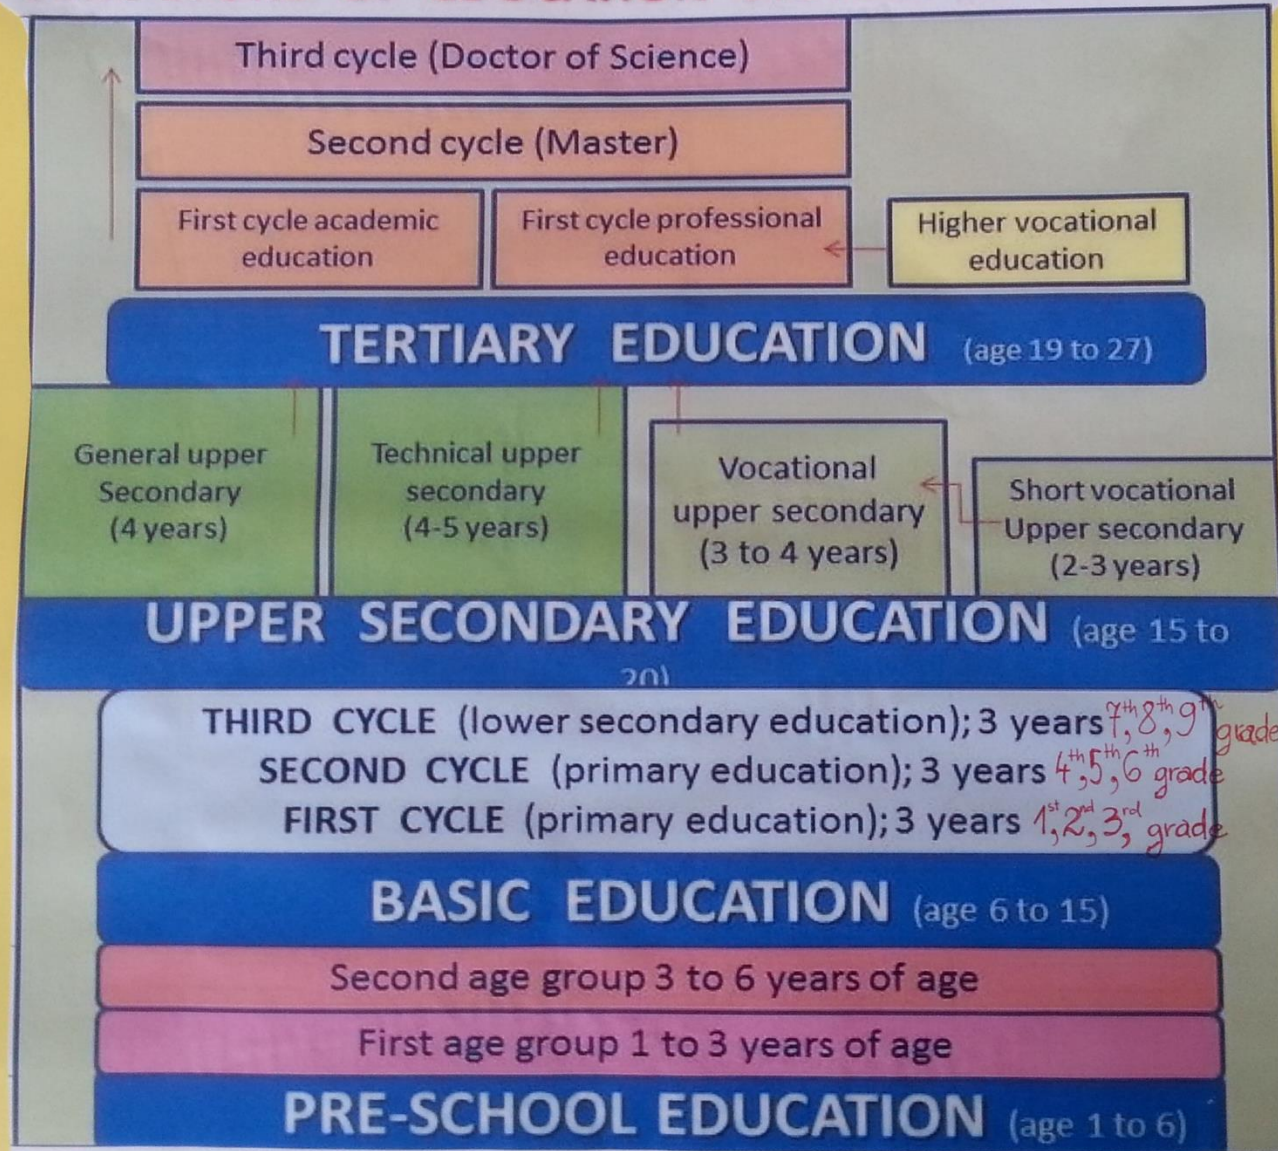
Third cycle (Doctor of Science)

Second cycle (Master)

First cycle academic education

First cycle professional education

Higher vocational education

TERTIARY EDUCATION (age 19 to 27)

General upper Secondary (4 years)

Technical upper secondary (4-5 years)

Vocational upper secondary (3 to 4 years)

Short vocational Upper secondary (2-3 years)

UPPER SECONDARY EDUCATION (age 15 to 20)

THIRD CYCLE (lower secondary education); 3 years $7^{th}, 8^{th}, 9^{th}$ grade
SECOND CYCLE (primary education); 3 years $4^{th}, 5^{th}, 6^{th}$ grade
FIRST CYCLE (primary education); 3 years $1^{st}, 2^{nd}, 3^{rd}$ grade

BASIC EDUCATION (age 6 to 15)

Second age group 3 to 6 years of age

First age group 1 to 3 years of age

PRE-SCHOOL EDUCATION (age 1 to 6)